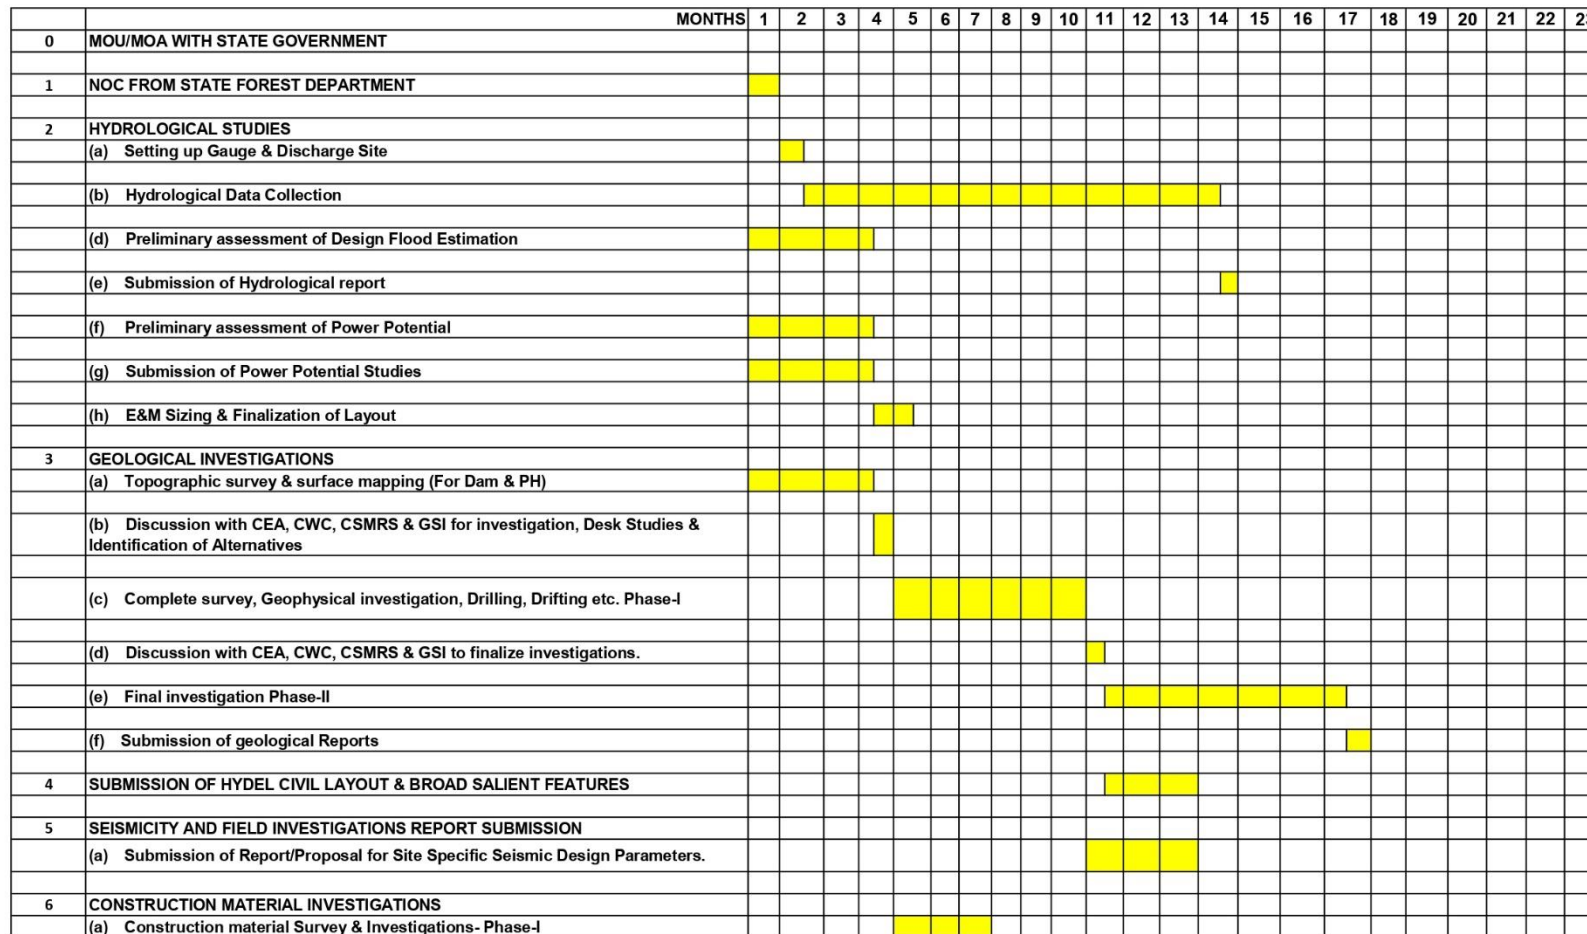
| | MONTHS | 1 | 2 | 3 | 4 | 5 | 6 | 7 | 8 | 9 | 10 | 11 | 12 | 13 | 14 | 15 | 16 | 17 | 18 | 19 | 20 | 21 | 22 | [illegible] |
|---|---|---|---|---|---|---|---|---|---|---|---|---|---|---|---|---|---|---|---|---|---|---|---|---|
| 0 | MOU/MOA WITH STATE GOVERNMENT | | | | | | | | | | | | | | | | | | | | | | | |
| 1 | NOC FROM STATE FOREST DEPARTMENT | | | | | | | | | | | | | | | | | | | | | | | |
| 2 | HYDROLOGICAL STUDIES | | | | | | | | | | | | | | | | | | | | | | | |
| | (a) Setting up Gauge & Discharge Site | | | | | | | | | | | | | | | | | | | | | | | |
| | (b) Hydrological Data Collection | | | | | | | | | | | | | | | | | | | | | | | |
| | (d) Preliminary assessment of Design Flood Estimation | | | | | | | | | | | | | | | | | | | | | | | |
| | (e) Submission of Hydrological report | | | | | | | | | | | | | | | | | | | | | | | |
| | (f) Preliminary assessment of Power Potential | | | | | | | | | | | | | | | | | | | | | | | |
| | (g) Submission of Power Potential Studies | | | | | | | | | | | | | | | | | | | | | | | |
| | (h) E&M Sizing & Finalization of Layout | | | | | | | | | | | | | | | | | | | | | | | |
| 3 | GEOLOGICAL INVESTIGATIONS | | | | | | | | | | | | | | | | | | | | | | | |
| | (a) Topographic survey & surface mapping (For Dam & PH) | | | | | | | | | | | | | | | | | | | | | | | |
| | (b) Discussion with CEA, CWC, CSMRS & GSI for investigation, Desk Studies & Identification of Alternatives | | | | | | | | | | | | | | | | | | | | | | | |
| | (c) Complete survey, Geophysical investigation, Drilling, Drifting etc. Phase-I | | | | | | | | | | | | | | | | | | | | | | | |
| | (d) Discussion with CEA, CWC, CSMRS & GSI to finalize investigations. | | | | | | | | | | | | | | | | | | | | | | | |
| | (e) Final investigation Phase-II | | | | | | | | | | | | | | | | | | | | | | | |
| | (f) Submission of geological Reports | | | | | | | | | | | | | | | | | | | | | | | |
| 4 | SUBMISSION OF HYDEL CIVIL LAYOUT & BROAD SALIENT FEATURES | | | | | | | | | | | | | | | | | | | | | | | |
| 5 | SEISMICITY AND FIELD INVESTIGATIONS REPORT SUBMISSION | | | | | | | | | | | | | | | | | | | | | | | |
| | (a) Submission of Report/Proposal for Site Specific Seismic Design Parameters. | | | | | | | | | | | | | | | | | | | | | | | |
| 6 | CONSTRUCTION MATERIAL INVESTIGATIONS | | | | | | | | | | | | | | | | | | | | | | | |
| | (a) Construction material Survey & Investigations- Phase-I | | | | | | | | | | | | | | | | | | | | | | | |